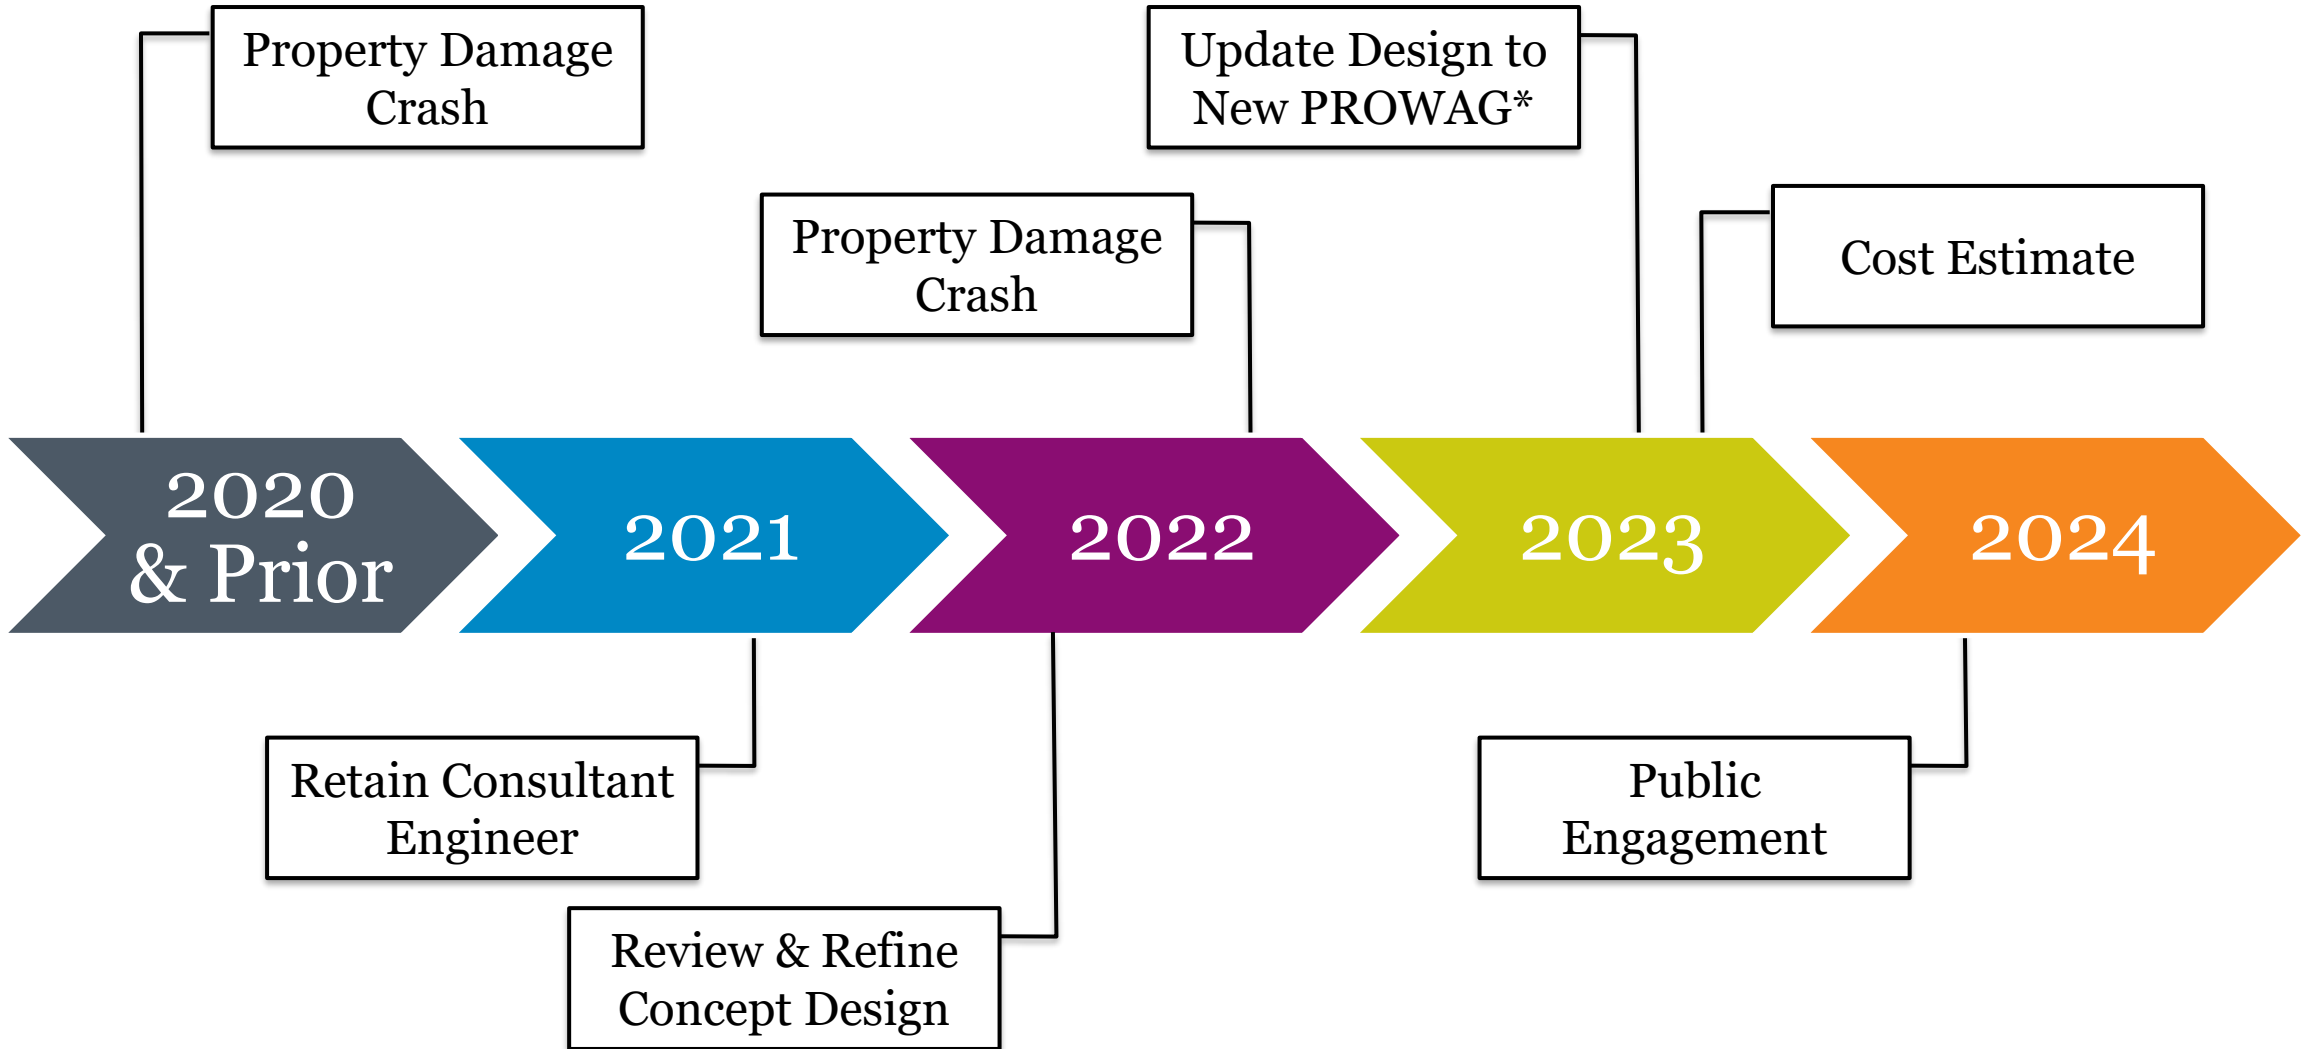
Property Damage Crash

Update Design to New PROWAG*

Property Damage Crash

Cost Estimate

2020 & Prior

2021

2022

2023

2024

Retain Consultant Engineer

Public Engagement

Review & Refine Concept Design